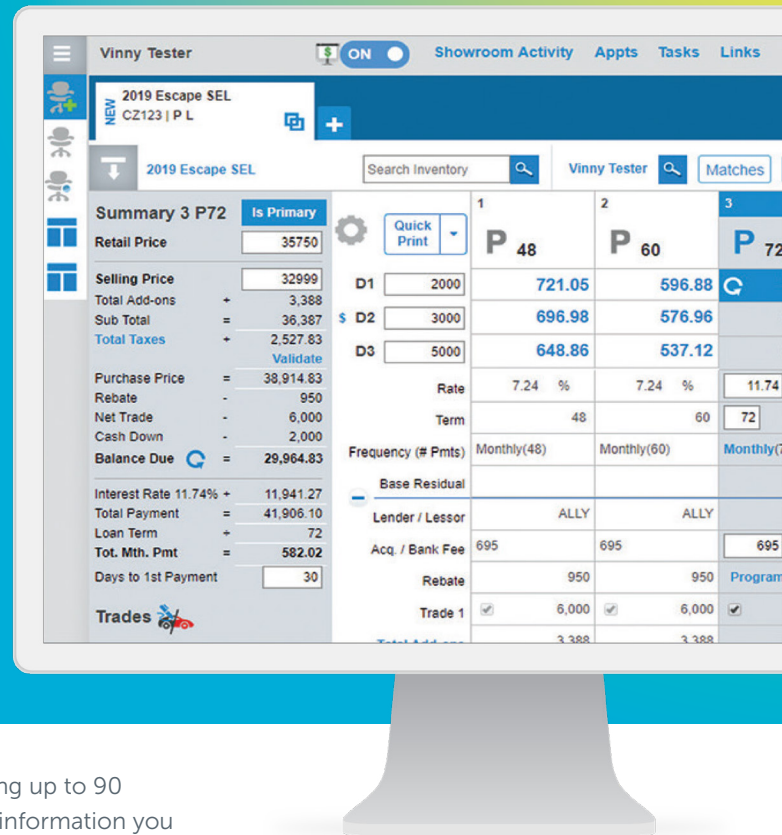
Vinny Tester ON Showroom Activity Appts Tasks Links

NEW 2019 Escape SEL
CZ123 | P L

2019 Escape SEL Search Inventory Vinny Tester Matches

Summary 3 P72 Is Primary
Retail Price 35750
Selling Price 32999
Total Add-ons + 3,388
Sub Total = 36,387
Total Taxes + 2,527.83
Validate
Purchase Price = 38,914.83
Rebate - 950
Net Trade - 6,000
Cash Down - 2,000
Balance Due = 29,964.83
Interest Rate 11.74% + 11,941.27
Total Payment = 41,906.10
Loan Term ÷ 72
Tot. Mth. Pmt = 582.02
Days to 1st Payment 30
Trades

Quick Print

| | 1 | 2 | 3 |
|---|---|---|---|
| | P 48 | P 60 | P 72 |
| D1 2000 | 721.05 | 596.88 | |
| $ D2 3000 | 696.98 | 576.96 | |
| D3 5000 | 648.86 | 537.12 | |
| Rate | 7.24 % | 7.24 % | 11.74 |
| Term | 48 | 60 | 72 |
| Frequency (# Pmts) | Monthly(48) | Monthly(60) | Monthly(7 |
| Base Residual | | | |
| Lender / Lessor | ALLY | ALLY | |
| Acq. / Bank Fee | 695 | 695 | 695 |
| Rebate | 950 | 950 | Program |
| Trade 1 | 6,000 | 6,000 | |
| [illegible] | 3,388 | 3,388 | |

ng up to 90
information you